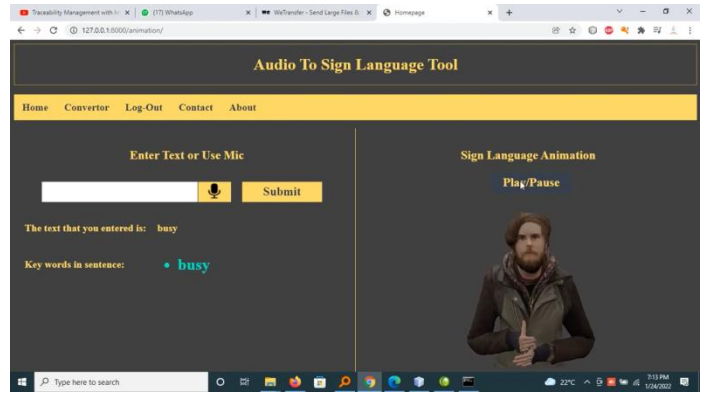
Traceability Management with M ×
(17) WhatsApp ×
WeTransfer - Send Large Files & ×
Homepage ×
+

127.0.0.1:8000/animation/

Audio To Sign Language Tool

Home Convertor Log-Out Contact About

Enter Text or Use Mic

Submit

The text that you entered is: busy

Key words in sentence:

• busy

Sign Language Animation

Play/Pause

Type here to search

22°C

7:13 PM
1/24/2022